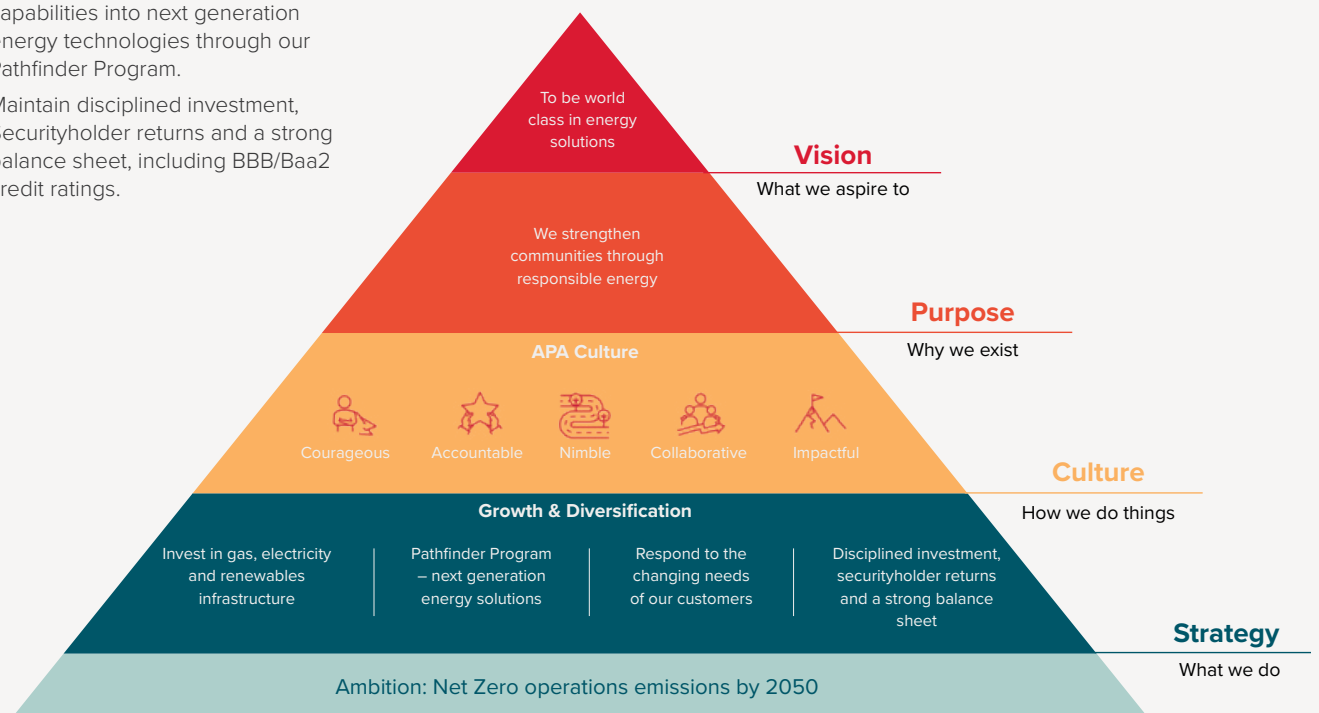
apabilities into next generation energy technologies through our Pathfinder Program.

Maintain disciplined investment, securityholder returns and a strong balance sheet, including BBB/Baa2 redit ratings.

To be world class in energy solutions

Vision
What we aspire to

We strengthen communities through responsible energy

Purpose
Why we exist

APA Culture

Courageous

Accountable

Nimble

Collaborative

Impactful

Culture
How we do things

Growth & Diversification

Invest in gas, electricity and renewables infrastructure

Pathfinder Program – next generation energy solutions

Respond to the changing needs of our customers

Disciplined investment, securityholder returns and a strong balance sheet

Strategy
What we do

Ambition: Net Zero operations emissions by 2050